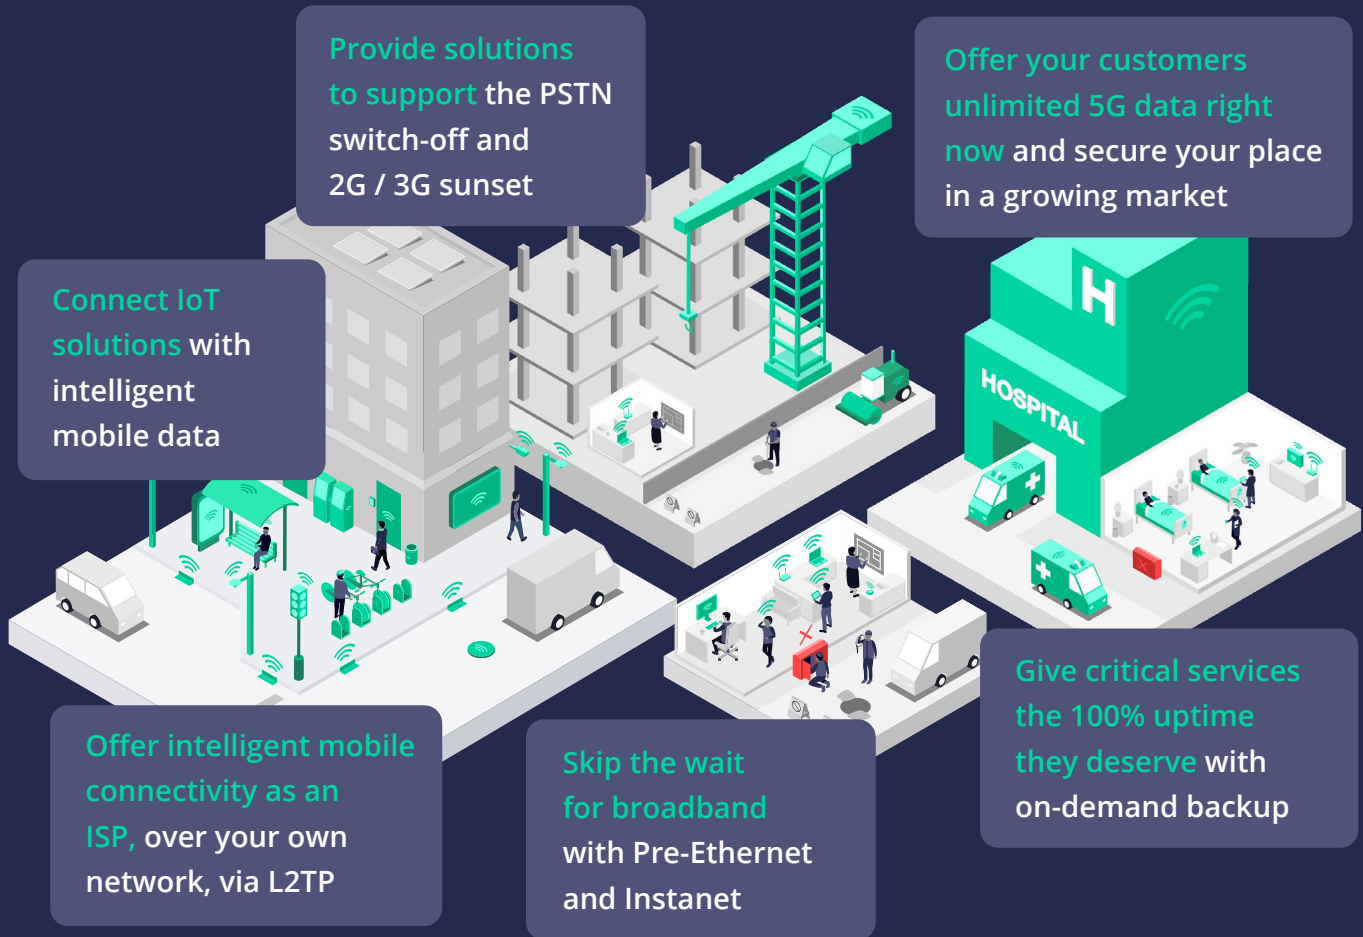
Provide solutions to support the PSTN switch-off and 2G / 3G sunset

Offer your customers unlimited 5G data right now and secure your place in a growing market

Connect IoT solutions with intelligent mobile data

H

HOSPITAL

Give critical services the 100% uptime they deserve with on-demand backup

Offer intelligent mobile connectivity as an ISP, over your own network, via L2TP

Skip the wait for broadband with Pre-Ethernet and Instanet